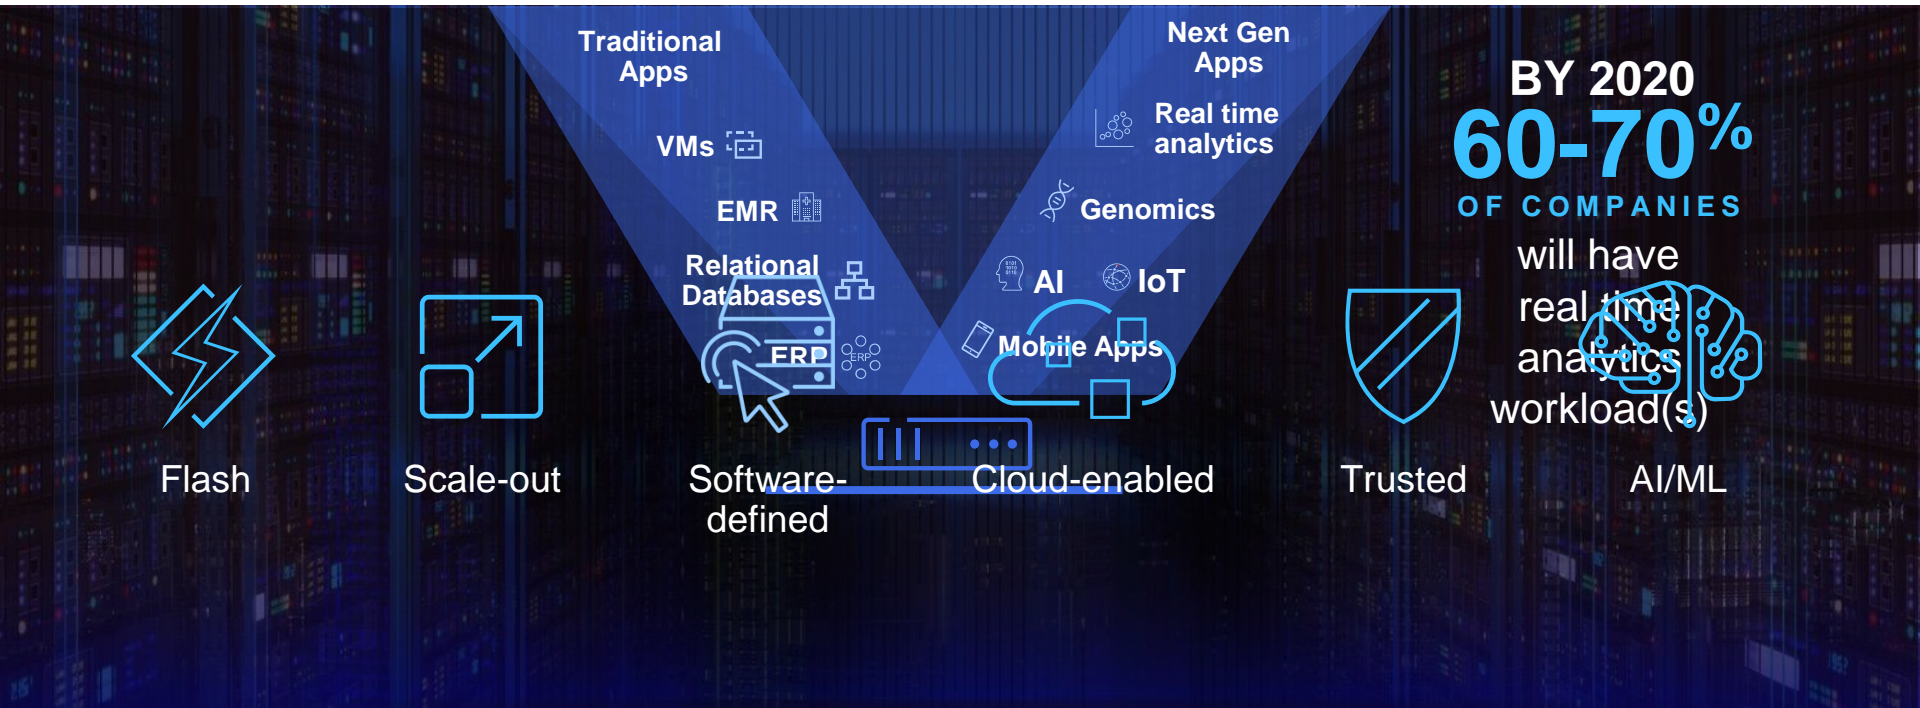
Traditional Apps

VMs

EMR

Relational Databases

ERP

Next Gen Apps

Real time analytics

Genomics

AI

IoT

Mobile Apps

BY 2020

60-70%

OF COMPANIES

will have real time analytics workload(s)

Flash

Scale-out

Software-defined

Cloud-enabled

Trusted

AI/ML